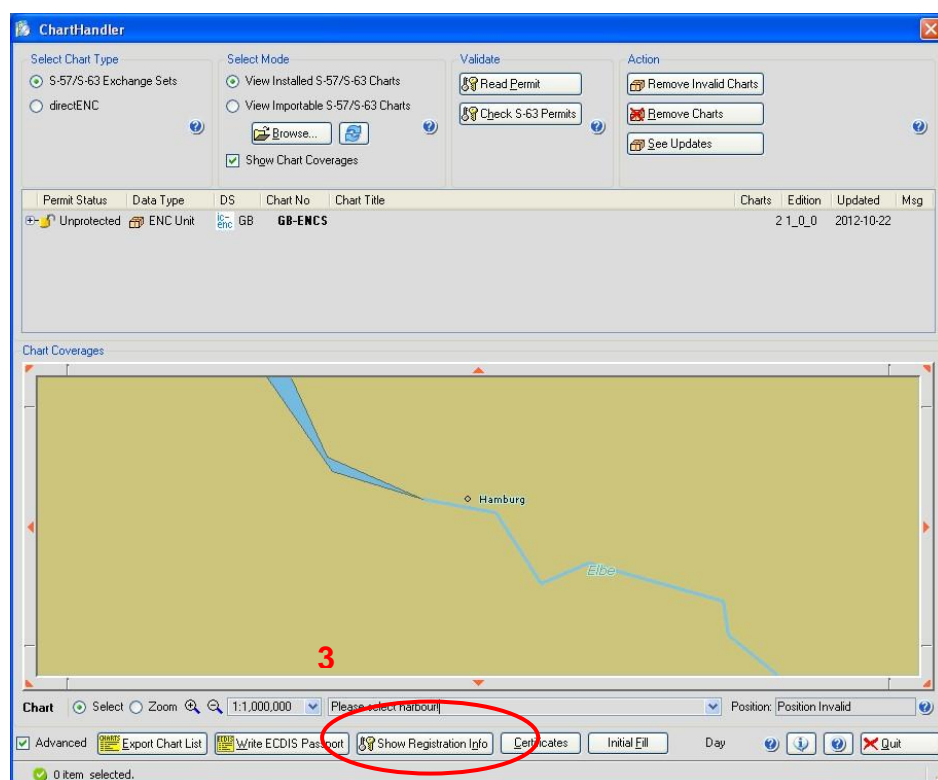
ChartHandler

Select Chart Type
S-57/S-63 Exchange Sets
directENC

Select Mode
View Installed S-57/S-63 Charts
View Importable S-57/S-63 Charts
Browse...
Show Chart Coverages

Validate
Read Permit
Check S-63 Permits

Action
Remove Invalid Charts
Remove Charts
See Updates

| Permit Status | Data Type | DS | Chart No | Chart Title | Charts | Edition | Updated | Msg |
|---|---|---|---|---|---|---|---|---|
| Unprotected | ENC Unit | GB | GB-ENCS | | 2 | 1_0_0 | 2012-10-22 | |

Chart Coverages

Hamburg
Elbe

3

Chart Select Zoom 1:1,000,000 Please select harbour Position: Position Invalid

Advanced Export Chart List Write ECDIS Passport Show Registration Info Certificates Initial Fill Day Quit

0 item selected.